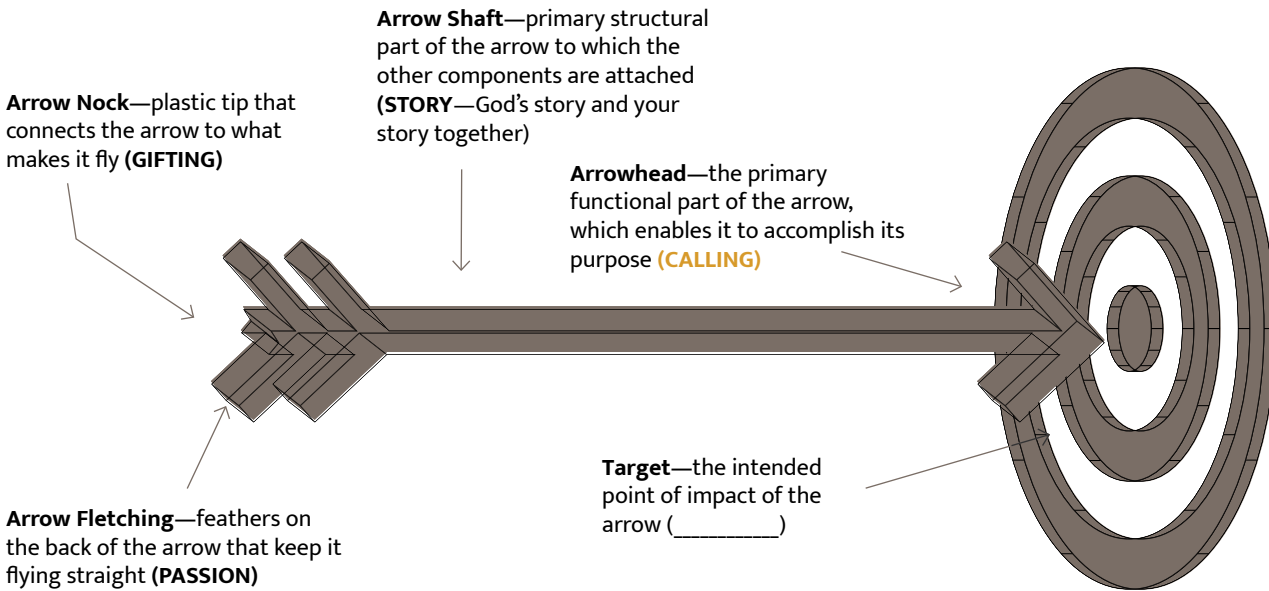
**Arrow Shaft**—primary structural part of the arrow to which the other components are attached **(STORY**—God's story and your story together)

**Arrow Nock**—plastic tip that connects the arrow to what makes it fly **(GIFTING)**

**Arrowhead**—the primary functional part of the arrow, which enables it to accomplish its purpose **(CALLING)**

**Target**—the intended point of impact of the arrow (__________)

**Arrow Fletching**—feathers on the back of the arrow that keep it flying straight **(PASSION)**